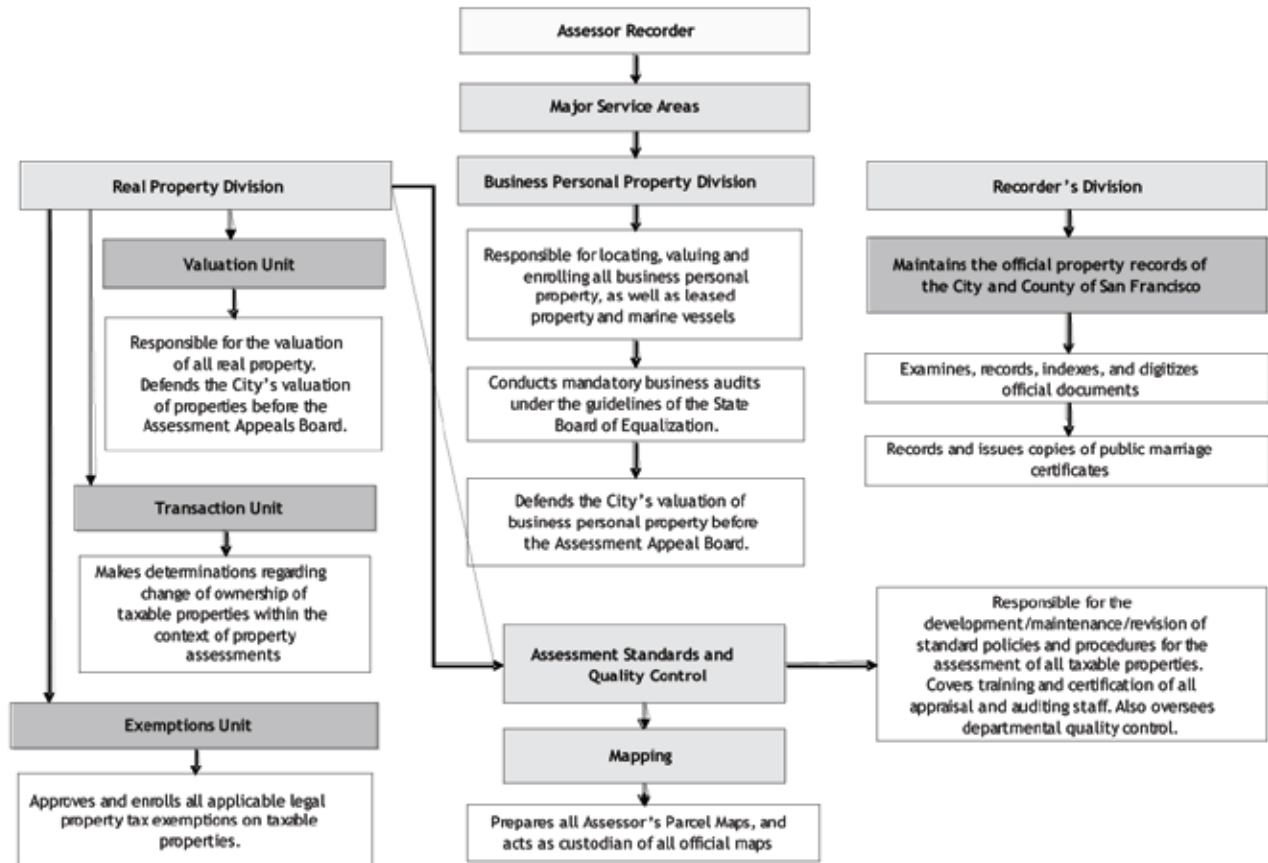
Assessor Recorder

Major Service Areas

Real Property Division

Valuation Unit

Responsible for the valuation of all real property. Defends the City's valuation of properties before the Assessment Appeals Board.

Transaction Unit

Makes determinations regarding change of ownership of taxable properties within the context of property assessments

Exemptions Unit

Approves and enrolls all applicable legal property tax exemptions on taxable properties.

Business Personal Property Division

Responsible for locating, valuing and enrolling all business personal property, as well as leased property and marine vessels

Conducts mandatory business audits under the guidelines of the State Board of Equalization.

Defends the City's valuation of business personal property before the Assessment Appeal Board.

Assessment Standards and Quality Control

Mapping

Prepares all Assessor's Parcel Maps, and acts as custodian of all official maps

Recorder's Division

Maintains the official property records of the City and County of San Francisco

Examines, records, indexes, and digitizes official documents

Records and issues copies of public marriage certificates

Responsible for the development/maintenance/revision of standard policies and procedures for the assessment of all taxable properties. Covers training and certification of all appraisal and auditing staff. Also oversees departmental quality control.